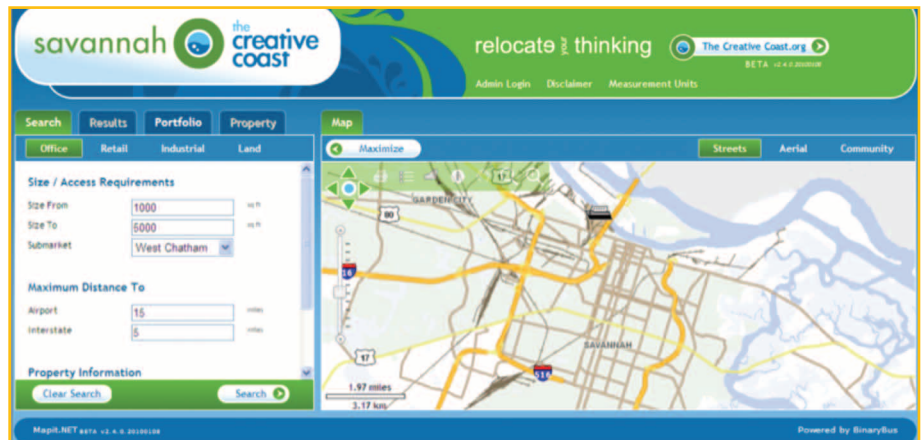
savannah the creative coast

relocate your thinking

The Creative Coast.org

BETA v2.4.0.20100108

Admin Login Disclaimer Measurement Units

Search Results Portfolio Property

Office Retail Industrial Land

Size / Access Requirements

Size From 1000 sq ft

Size To 5000 sq ft

Submarket West Chatham

Maximum Distance To

Airport 15 miles

Interstate 5 miles

Property Information

Clear Search Search

Map

Maximize

Streets Aerial Community

80

GARDEN CITY

16

17

SAVANNAH

516

1.97 miles

3.17 km

Mapit.NET BETA v2.4.0.20100108

Powered by BinaryBus